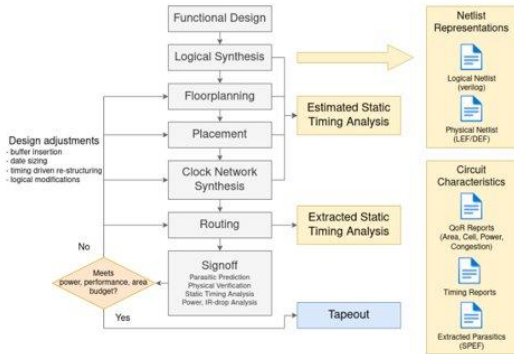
Functional Design

Logical Synthesis

Floorplanning

Placement

Clock Network Synthesis

Routing

Signoff
Parasitic Prediction
Physical Verification
Static Timing Analysis
Power, IR-drop Analysis

Estimated Static Timing Analysis

Extracted Static Timing Analysis

Design adjustments
- buffer insertion
- date sizing
- timing driven re-structuring
- logical modifications

No

Meets power, performance, area budget?

Yes

Tapeout

Netlist Representations

Logical Netlist (verilog)

Physical Netlist (LEF/DEF)

Circuit Characteristics

QoR Reports (Area, Cell, Power, Congestion)

Timing Reports

Extracted Parasitics (SPEF)